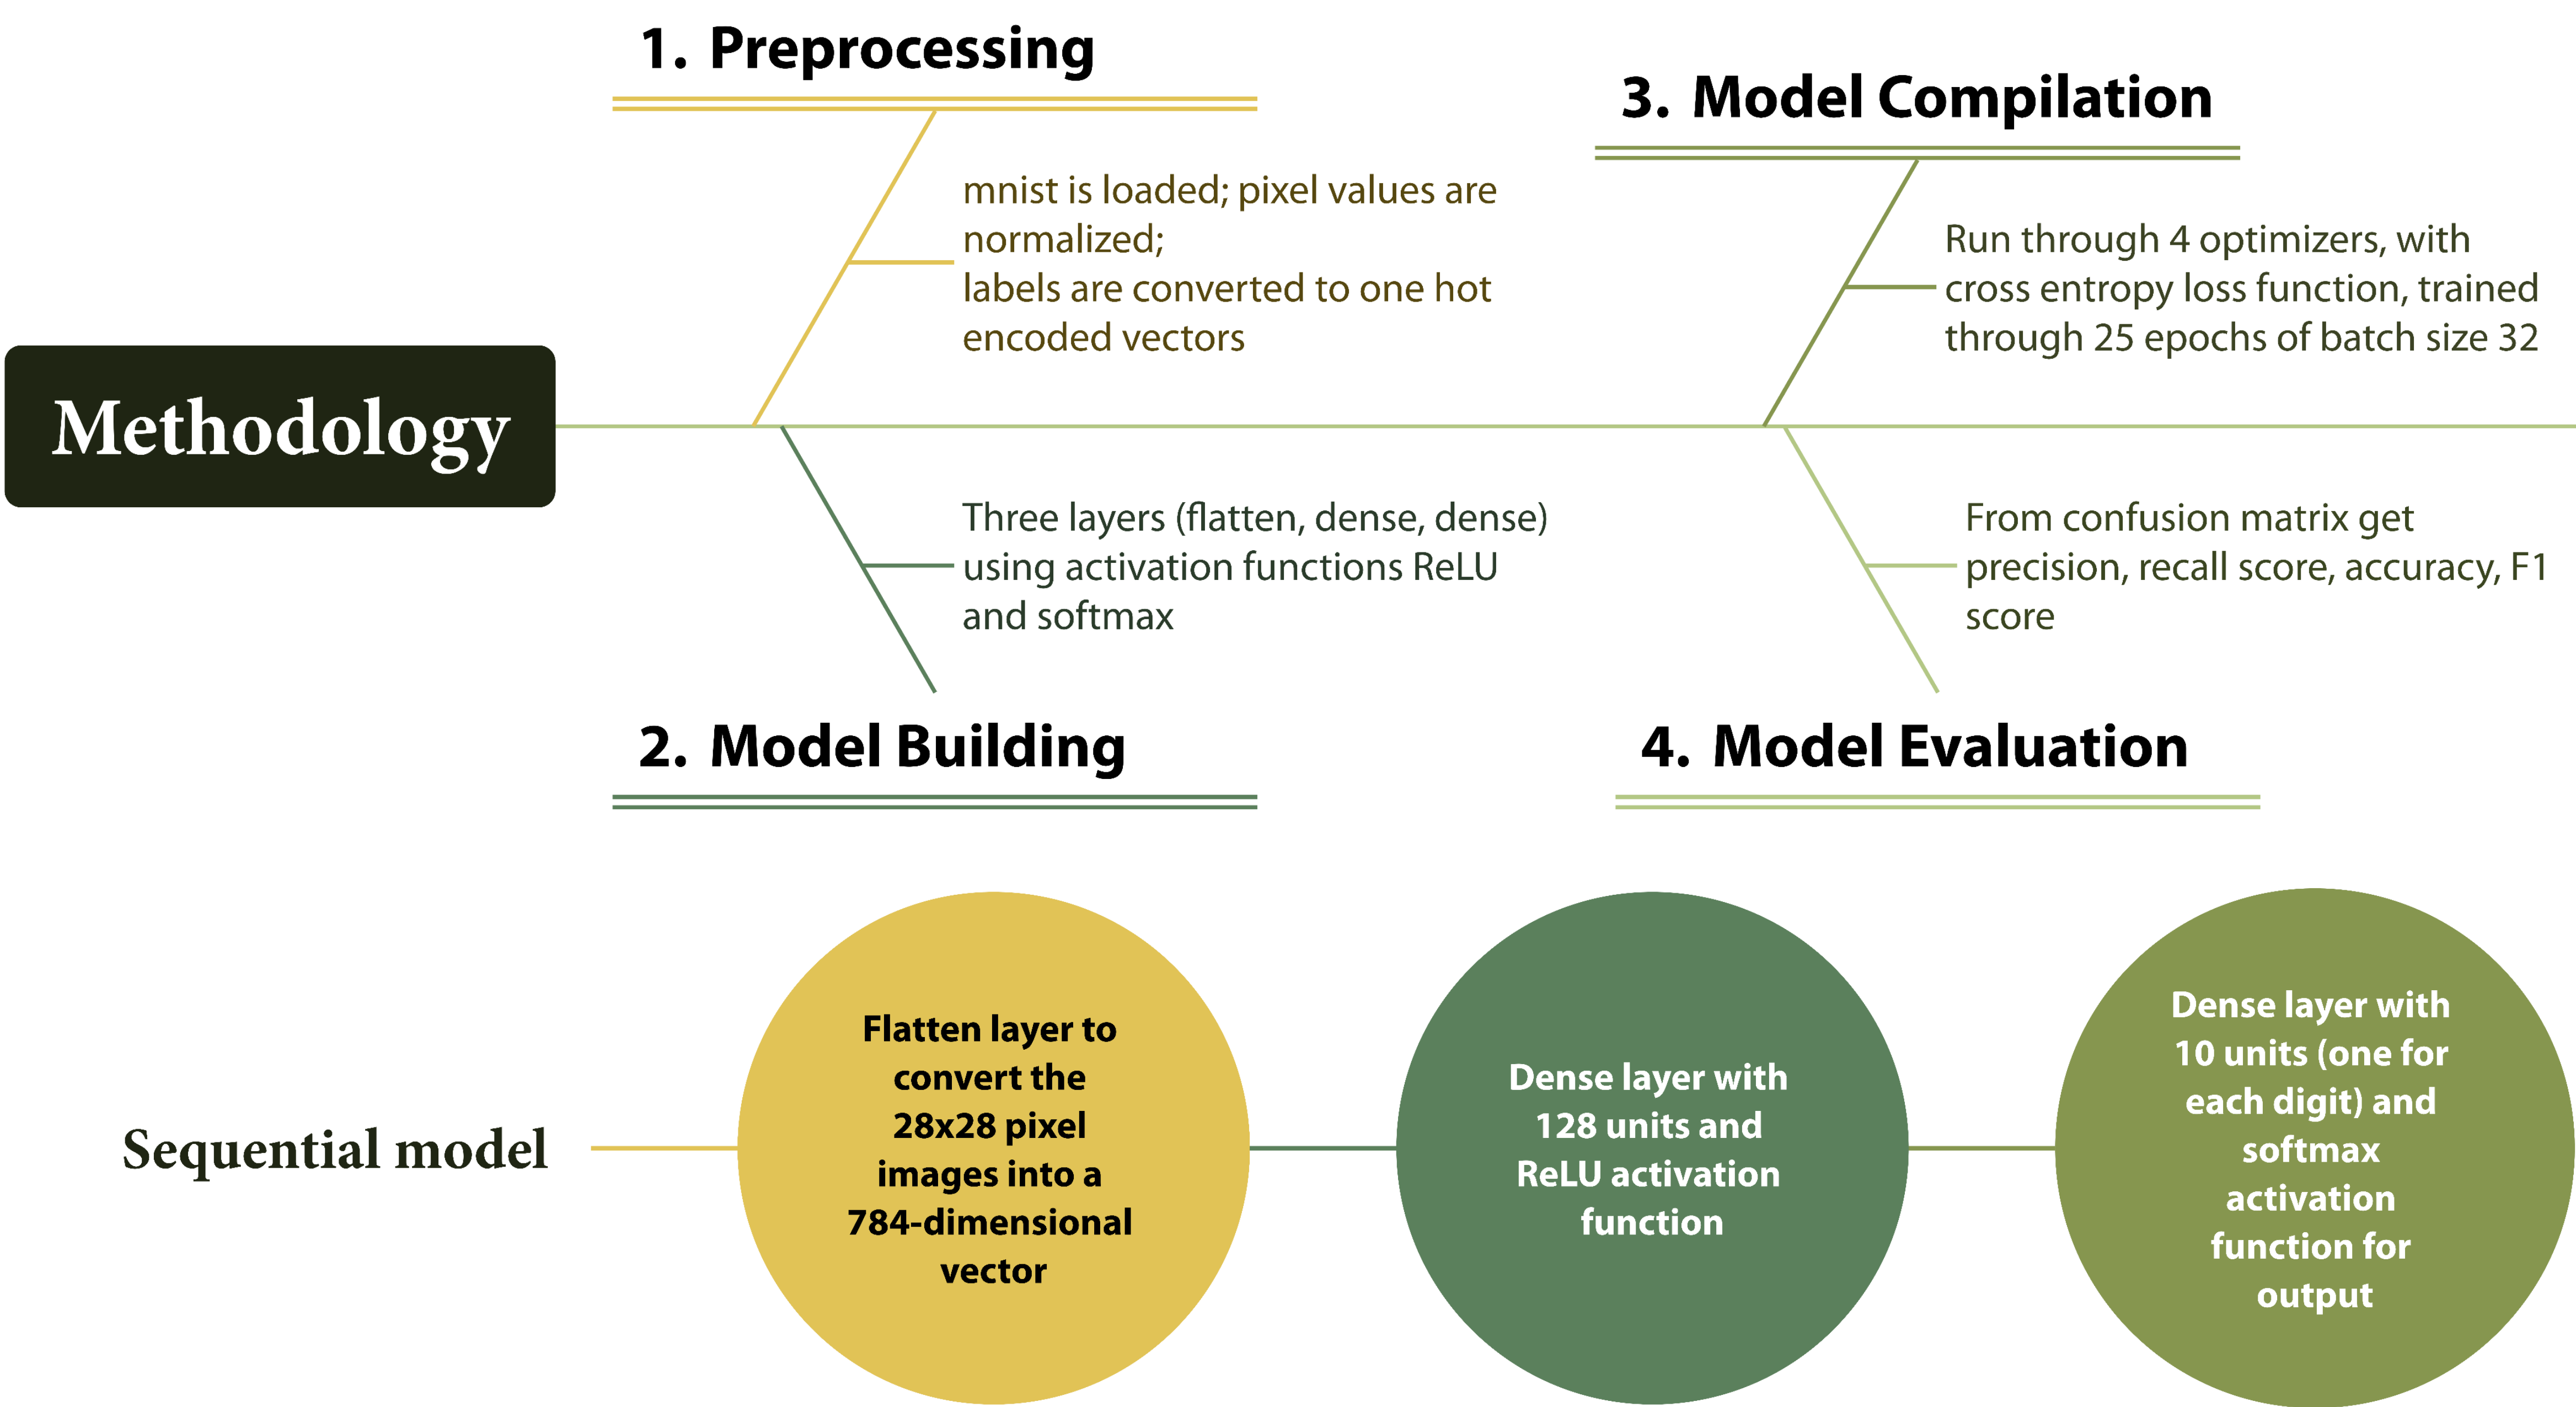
Methodology

1. Preprocessing

mnist is loaded; pixel values are normalized;
labels are converted to one hot encoded vectors

2. Model Building

Three layers (flatten, dense, dense) using activation functions ReLU and softmax

3. Model Compilation

Run through 4 optimizers, with cross entropy loss function, trained through 25 epochs of batch size 32

4. Model Evaluation

From confusion matrix get precision, recall score, accuracy, F1 score

Sequential model

Flatten layer to convert the 28x28 pixel images into a 784-dimensional vector

Dense layer with 128 units and ReLU activation function

Dense layer with 10 units (one for each digit) and softmax activation function for output